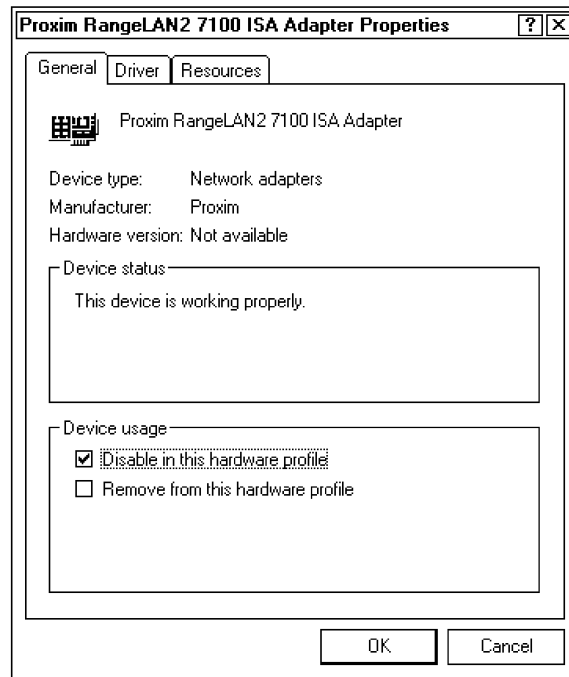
Proxim RangeLAN2 7100 ISA Adapter Properties ? X

General Driver Resources

Proxim RangeLAN2 7100 ISA Adapter

Device type: Network adapters
Manufacturer: Proxim
Hardware version: Not available

Device status
This device is working properly.

Device usage
☑ Disable in this hardware profile
☐ Remove from this hardware profile

OK Cancel